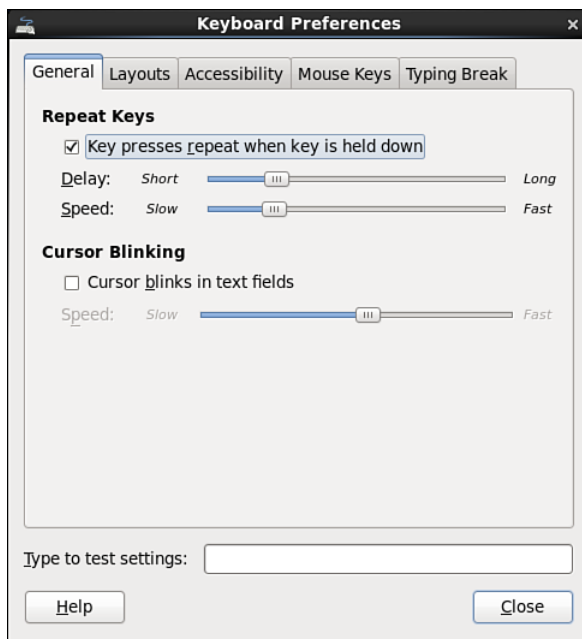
Keyboard Preferences

General | Layouts | Accessibility | Mouse Keys | Typing Break

Repeat Keys

☑ Key presses repeat when key is held down

Delay: Short Long

Speed: Slow Fast

Cursor Blinking

☐ Cursor blinks in text fields

Speed: Slow Fast

Type to test settings:

Help

Close